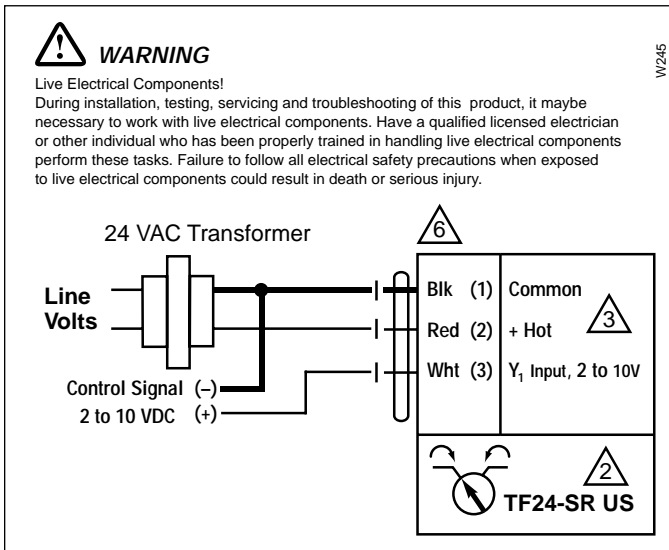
WARNING

W245

Live Electrical Components!
During installation, testing, servicing and troubleshooting of this product, it maybe necessary to work with live electrical components. Have a qualified licensed electrician or other individual who has been properly trained in handling live electrical components perform these tasks. Failure to follow all electrical safety precautions when exposed to live electrical components could result in death or serious injury.

24 VAC Transformer

6

Line Volts

Blk (1) Common

Red (2) + Hot

3

Wht (3) $Y_1$ Input, 2 to 10V

Control Signal (–)
2 to 10 VDC (+)

2

TF24-SR US